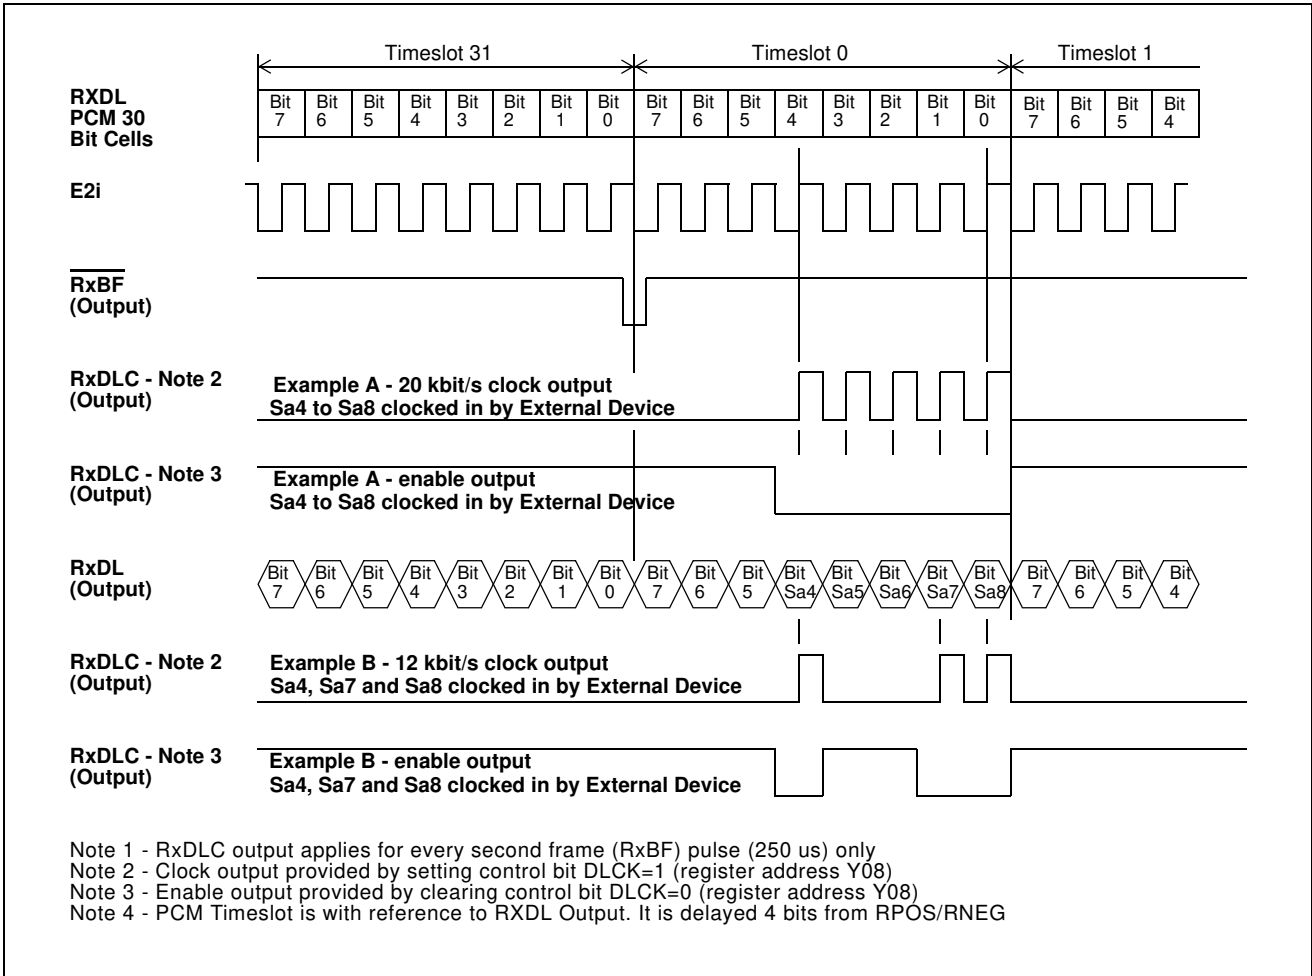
Timeslot 31

Timeslot 0

Timeslot 1

RXDL
PCM 30
Bit Cells

Bit 7 | Bit 6 | Bit 5 | Bit 4 | Bit 3 | Bit 2 | Bit 1 | Bit 0 | Bit 7 | Bit 6 | Bit 5 | Bit 4 | Bit 3 | Bit 2 | Bit 1 | Bit 0 | Bit 7 | Bit 6 | Bit 5 | Bit 4

E2i

$\overline{\text{RxBF}}$
(Output)

RxDLC - Note 2
(Output)

Example A - 20 kbit/s clock output
Sa4 to Sa8 clocked in by External Device

RxDLC - Note 3
(Output)

Example A - enable output
Sa4 to Sa8 clocked in by External Device

RxDL
(Output)

Bit 7 | Bit 6 | Bit 5 | Bit 4 | Bit 3 | Bit 2 | Bit 1 | Bit 0 | Bit 7 | Bit 6 | Bit 5 | Bit Sa4 | Bit Sa5 | Bit Sa6 | Bit Sa7 | Bit Sa8 | Bit 7 | Bit 6 | Bit 5 | Bit 4

RxDLC - Note 2
(Output)

Example B - 12 kbit/s clock output
Sa4, Sa7 and Sa8 clocked in by External Device

RxDLC - Note 3
(Output)

Example B - enable output
Sa4, Sa7 and Sa8 clocked in by External Device

Note 1 - RxDLC output applies for every second frame (RxBF) pulse (250 us) only
Note 2 - Clock output provided by setting control bit DLCK=1 (register address Y08)
Note 3 - Enable output provided by clearing control bit DLCK=0 (register address Y08)
Note 4 - PCM Timeslot is with reference to RXDL Output. It is delayed 4 bits from RPOS/RNEG